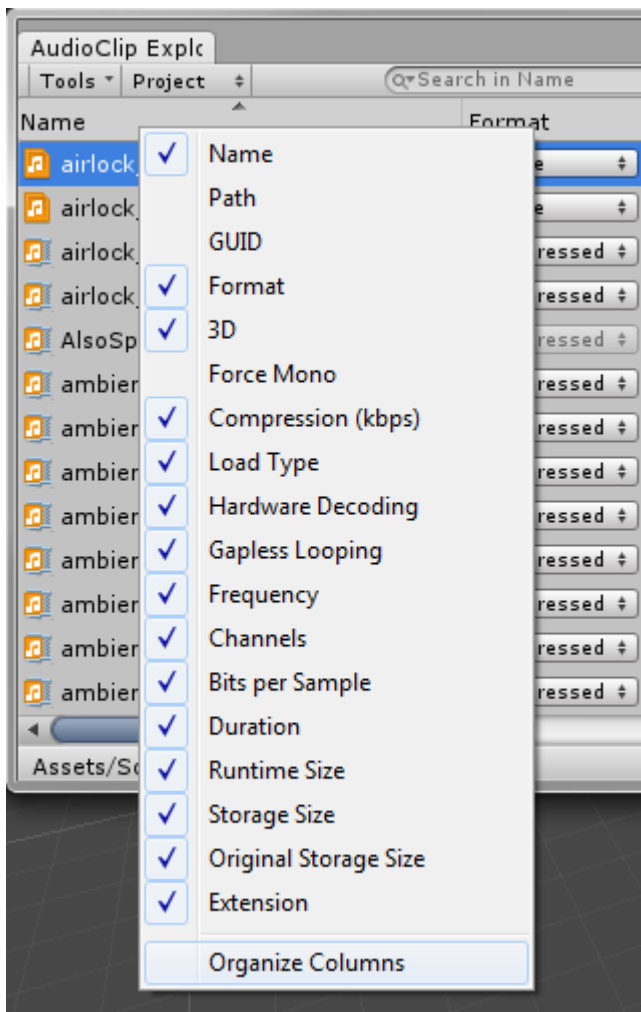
AudioClip Explc
Tools Project
Search in Name
Name
Format
airlock
airlock
airlock
airlock
AlsoSp
ambier
ambier
ambier
ambier
ambier
ambier
ambier
ambier
Assets/Sc

e
e
ressed
ressed
ressed
ressed
ressed
ressed
ressed
ressed
ressed
ressed
ressed

✓ Name
Path
GUID
✓ Format
✓ 3D
Force Mono
✓ Compression (kbps)
✓ Load Type
✓ Hardware Decoding
✓ Gapless Looping
✓ Frequency
✓ Channels
✓ Bits per Sample
✓ Duration
✓ Runtime Size
✓ Storage Size
✓ Original Storage Size
✓ Extension
Organize Columns